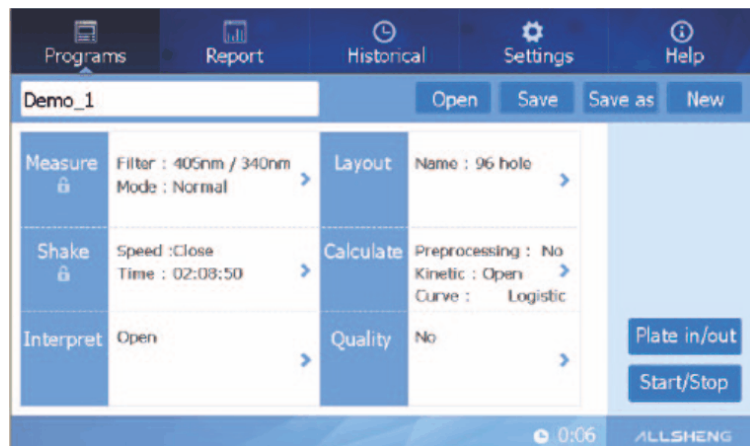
Programs Report Historical Settings Help

Demo_1

Open Save Save as New

Measure
Filter : 405nm / 340nm
Mode : Normal

Layout
Name : 96 hole

Shake
Speed :Close
Time : 02:08:50

Calculate
Preprocessing : No
Kinetic : Open
Curve : Logistic

Interpret
Open

Quality
No

Plate in/out

Start/Stop

0:06

ALLSHENG